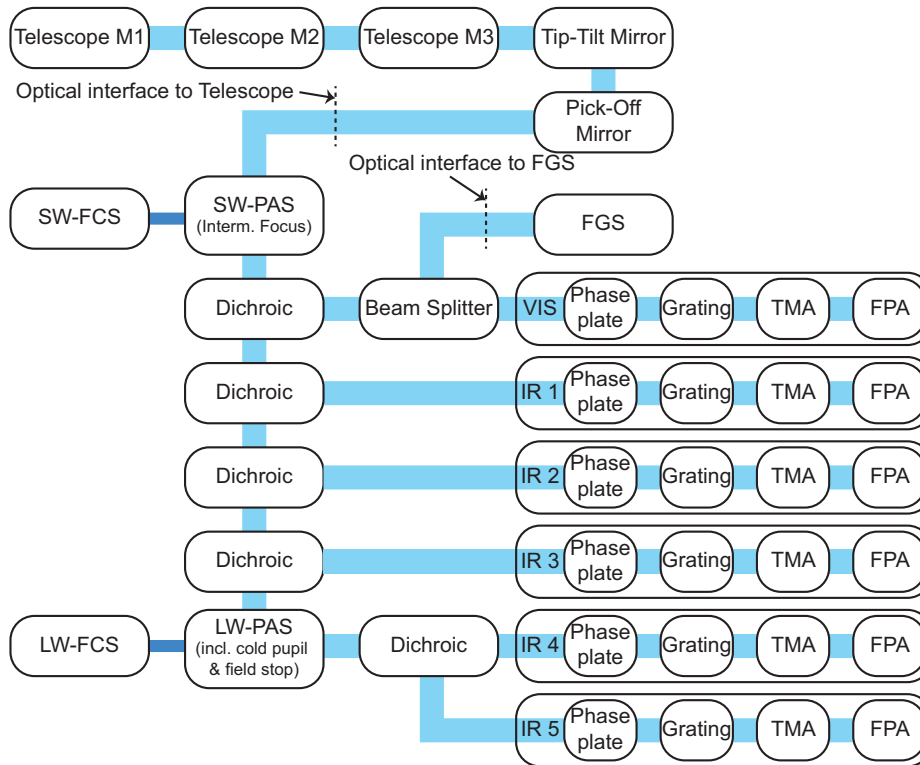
Telescope M1
Telescope M2
Telescope M3
Tip-Tilt Mirror
Optical interface to Telescope
Pick-Off Mirror
Optical interface to FGS
SW-FCS
SW-PAS (Interm. Focus)
FGS
Dichroic
Beam Splitter
VIS
Phase plate
Grating
TMA
FPA
Dichroic
IR 1
Phase plate
Grating
TMA
FPA
Dichroic
IR 2
Phase plate
Grating
TMA
FPA
Dichroic
IR 3
Phase plate
Grating
TMA
FPA
LW-FCS
LW-PAS (incl. cold pupil & field stop)
Dichroic
IR 4
Phase plate
Grating
TMA
FPA
IR 5
Phase plate
Grating
TMA
FPA